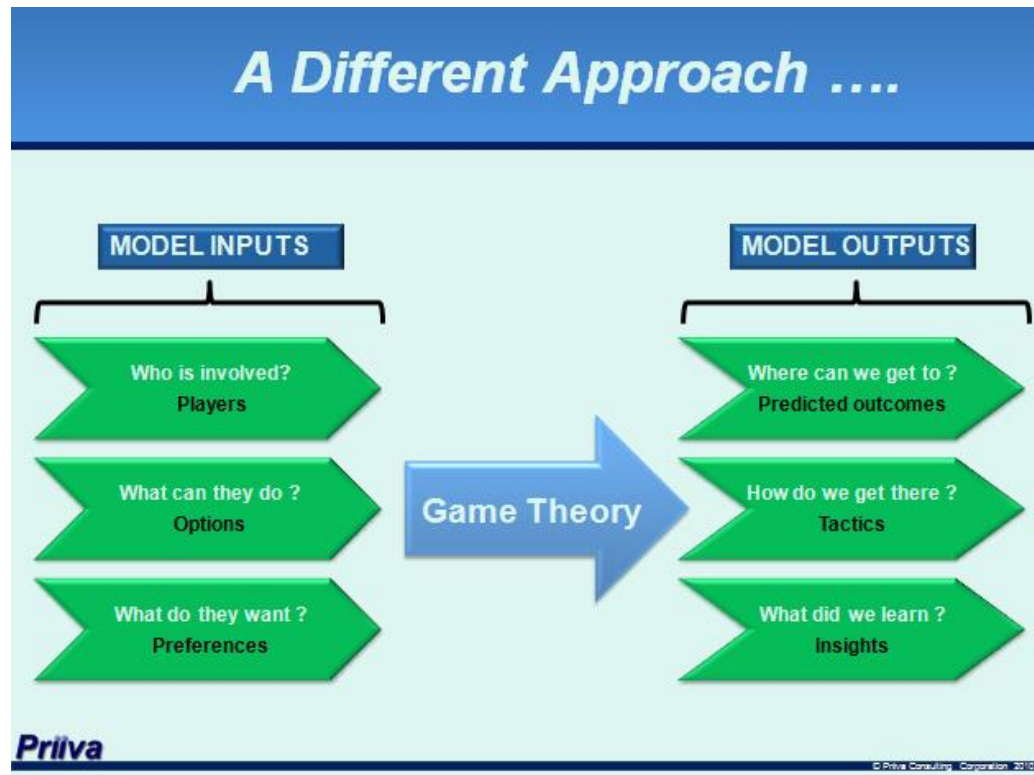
A Different Approach ….

MODEL INPUTS

Who is involved?
Players

What can they do ?
Options

What do they want ?
Preferences

Game Theory

MODEL OUTPUTS

Where can we get to ?
Predicted outcomes

How do we get there ?
Tactics

What did we learn ?
Insights

Priiva

© Priiva Consulting Corporation 2010